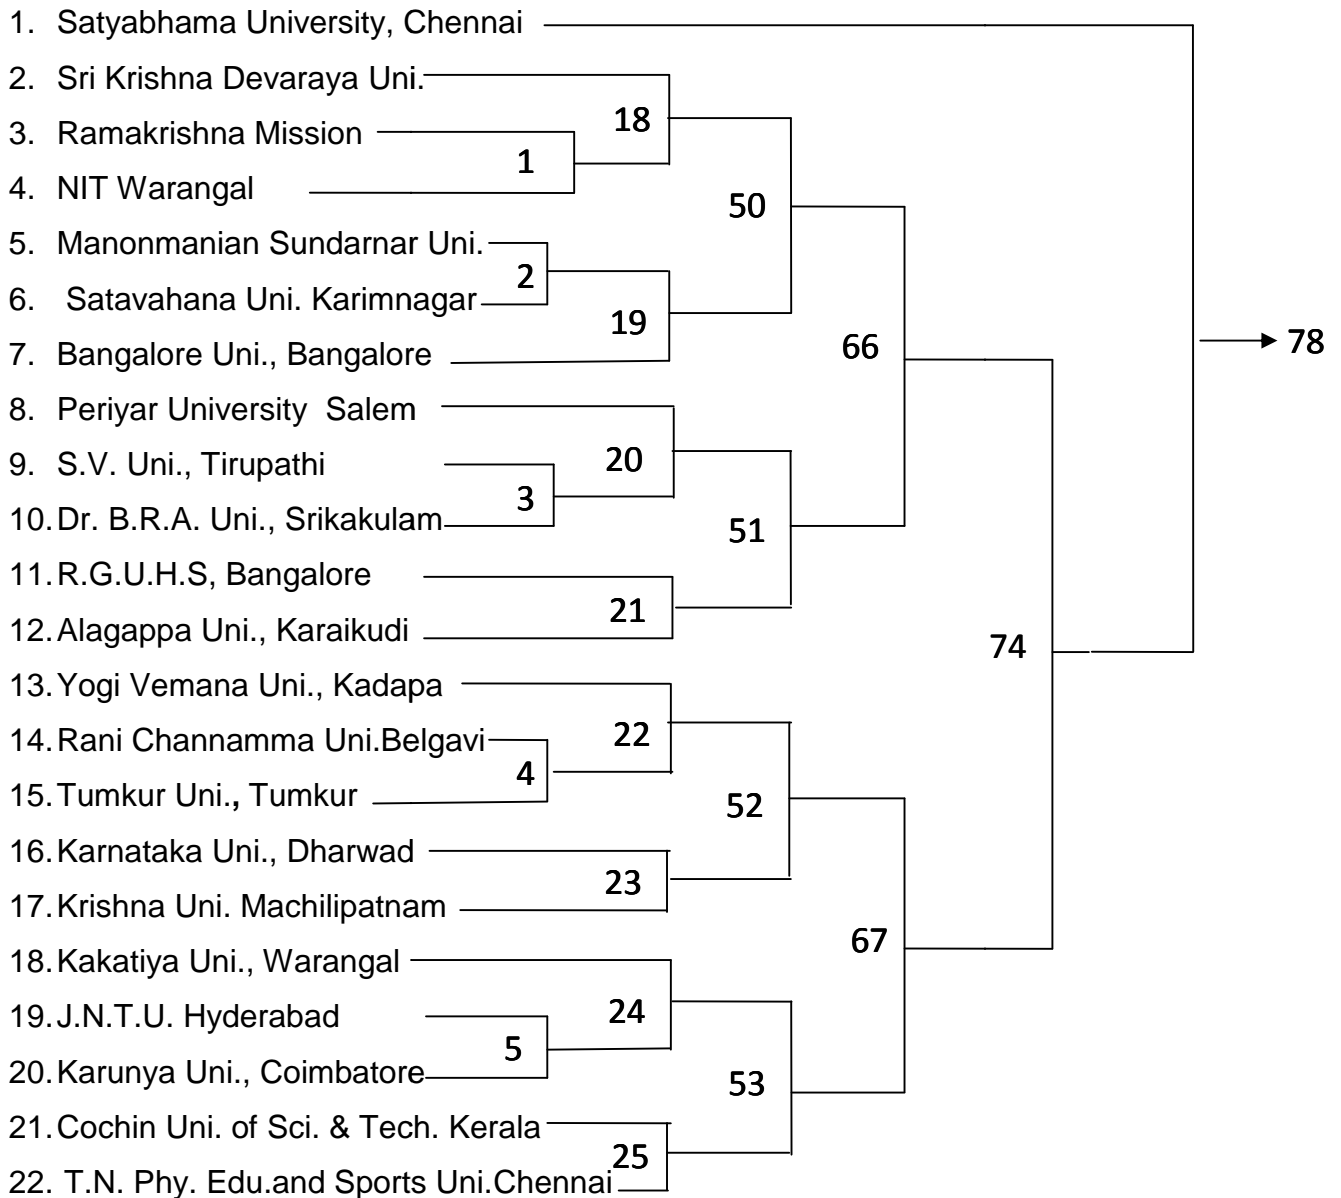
1. Satyabhama University, Chennai
2. Sri Krishna Devaraya Uni.
3. Ramakrishna Mission
4. NIT Warangal
5. Manonmanian Sundarnar Uni.
6. Satavahana Uni. Karimnagar
7. Bangalore Uni., Bangalore
8. Periyar University Salem
9. S.V. Uni., Tirupathi
10. Dr. B.R.A. Uni., Srikakulam
11. R.G.U.H.S, Bangalore
12. Alagappa Uni., Karaikudi
13. Yogi Vemana Uni., Kadapa
14. Rani Channamma Uni.Belgavi
15. Tumkur Uni., Tumkur
16. Karnataka Uni., Dharwad
17. Krishna Uni. Machilipatnam
18. Kakatiya Uni., Warangal
19. J.N.T.U. Hyderabad
20. Karunya Uni., Coimbatore
21. Cochin Uni. of Sci. & Tech. Kerala
22. T.N. Phy. Edu.and Sports Uni.Chennai

18
1
50
2
19
66
20
3
51
21
74
22
4
52
23
67
24
5
53
25
78